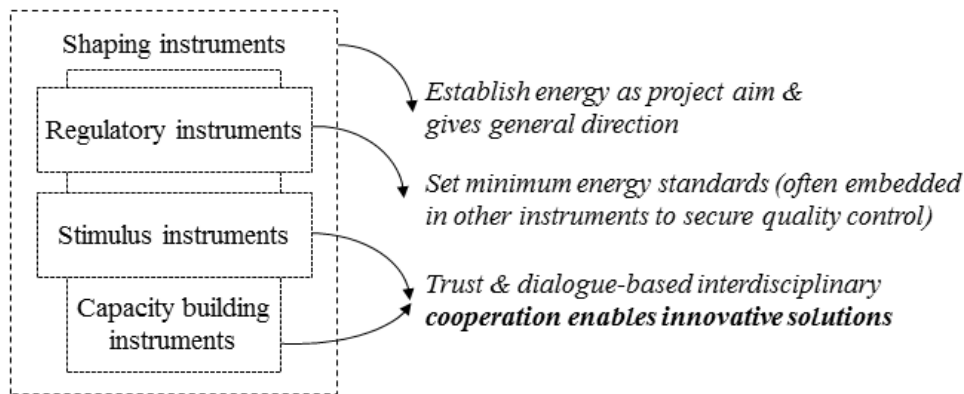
Shaping instruments

Regulatory instruments

Stimulus instruments

Capacity building instruments

*Establish energy as project aim & gives general direction*

*Set minimum energy standards (often embedded in other instruments to secure quality control)*

*Trust & dialogue-based interdisciplinary* ***cooperation enables innovative solutions***